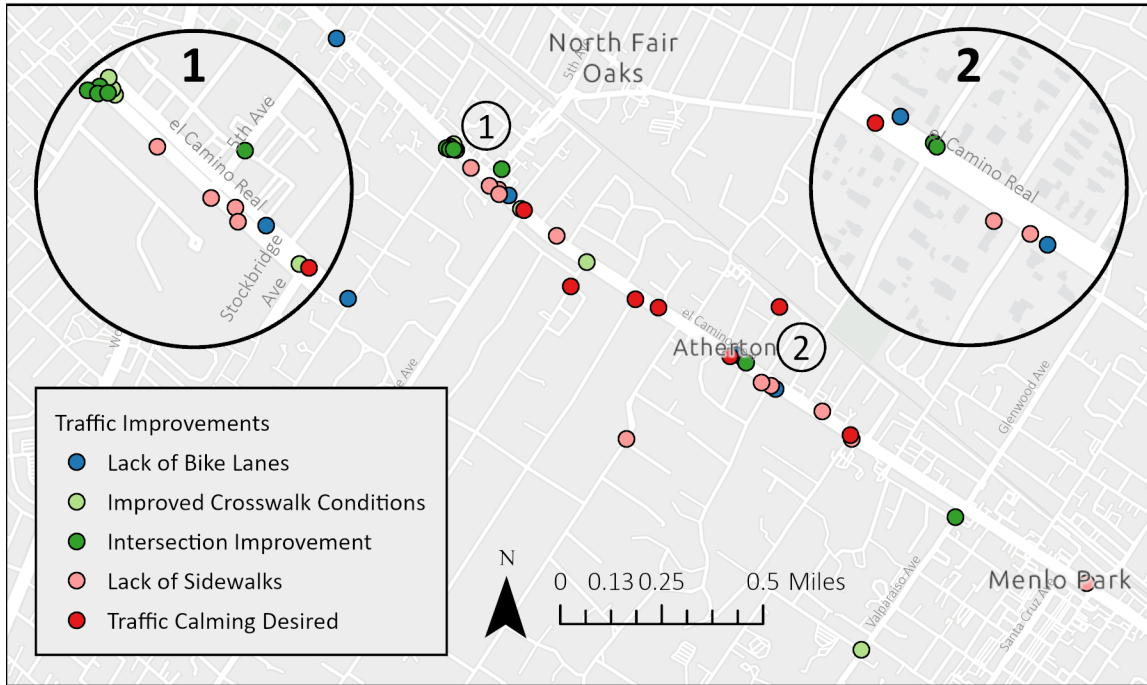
North Fair Oaks

5th Ave

1

2

el Camino Real

5th Ave

Stockbridge Ave

el Camino Real

Atherton

el Camino

Glenwood Ave

Valparaiso Ave

Santa Cruz Ave

Menlo Park

Traffic Improvements
Lack of Bike Lanes
Improved Crosswalk Conditions
Intersection Improvement
Lack of Sidewalks
Traffic Calming Desired

N

0 0.13 0.25 0.5 Miles